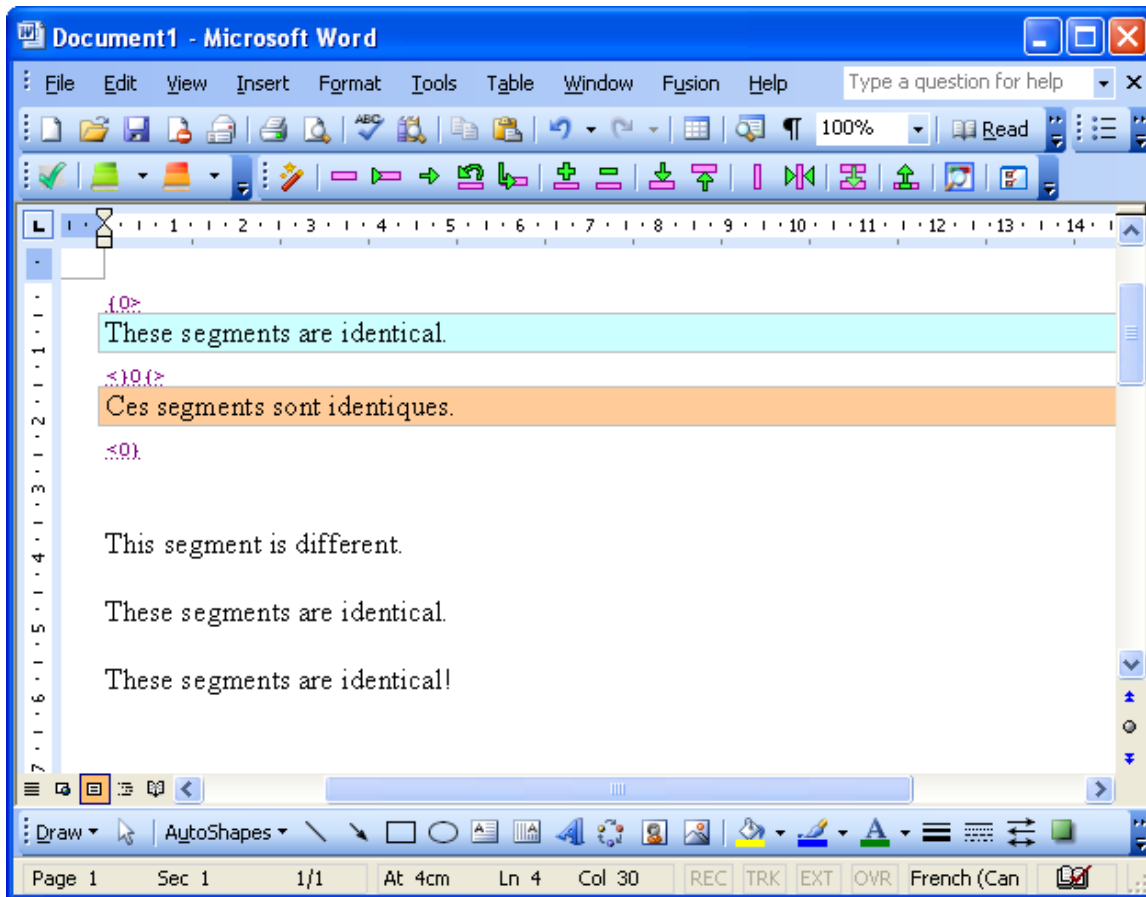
Document1 - Microsoft Word

File Edit View Insert Format Tools Table Window Fusion Help Type a question for help

100% Read

1 2 3 4 5 6 7 8 9 10 11 12 13 14

{0>
These segments are identical.
<}0{>
Ces segments sont identiques.
<0}

This segment is different.

These segments are identical.

These segments are identical!

Draw AutoShapes

Page 1 Sec 1 1/1 At 4cm Ln 4 Col 30 REC TRK EXT OVR French (Can